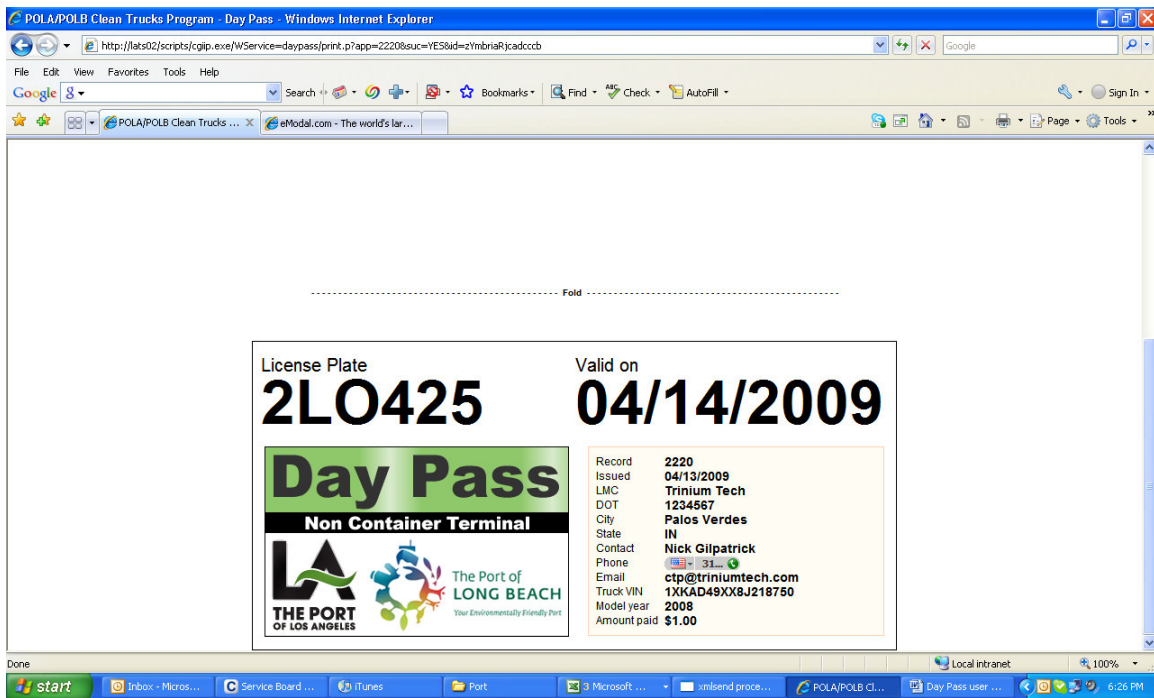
POLA/POLB Clean Trucks Program - Day Pass - Windows Internet Explorer

http://lats02/scripts/cgiip.exe/WService=daypass/print.p?app=2220&suc=YES&id=zYmbriaRjcadcccb

Google

File Edit View Favorites Tools Help

Google 8 Search Bookmarks Find Check AutoFill Sign In

POLA/POLB Clean Trucks ... eModal.com - The world's lar...

Page Tools

Fold

License Plate
2LO425

Valid on
04/14/2009

Day Pass
Non Container Terminal

LA
THE PORT
OF LOS ANGELES

The Port of
LONG BEACH
Your Environmentally Friendly Port

| | |
|---|---|
| Record | 2220 |
| Issued | 04/13/2009 |
| LMC | Trinium Tech |
| DOT | 1234567 |
| City | Palos Verdes |
| State | IN |
| Contact | Nick Gilpatrick |
| Phone | 31... |
| Email | ctp@triniumtech.com |
| Truck VIN | 1XKAD49XX8J218750 |
| Model year | 2008 |
| Amount paid | $1.00 |

Done

Local intranet

100%

start Inbox - Micros... Service Board ... iTunes Port 3 Microsoft ... xmlsend proce... POLA/POLB Cl... Day Pass user ... 6:26 PM